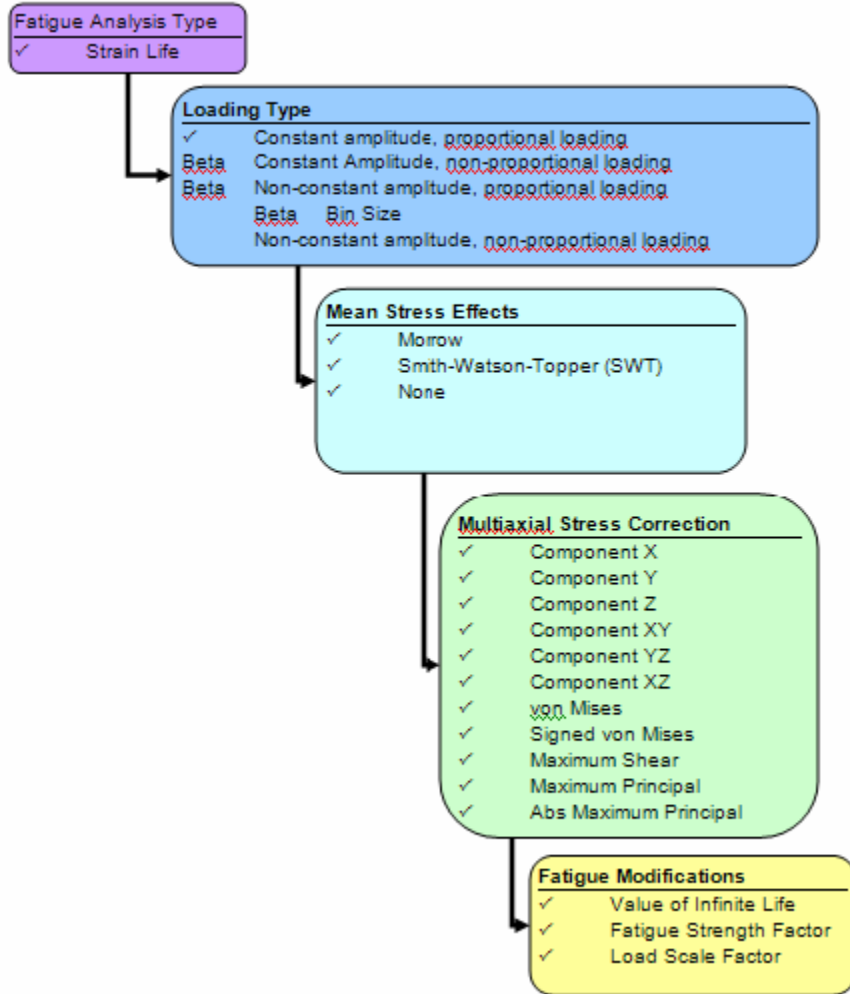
Fatigue Analysis Type
✓ Strain Life

Loading Type
✓ Constant amplitude, proportional loading
Beta Constant Amplitude, non-proportional loading
Beta Non-constant amplitude, proportional loading
Beta Bin Size
Non-constant amplitude, non-proportional loading

Mean Stress Effects
✓ Morrow
✓ Smith-Watson-Topper (SWT)
✓ None

Multiaxial Stress Correction
✓ Component X
✓ Component Y
✓ Component Z
✓ Component XY
✓ Component YZ
✓ Component XZ
✓ von Mises
✓ Signed von Mises
✓ Maximum Shear
✓ Maximum Principal
✓ Abs Maximum Principal

Fatigue Modifications
✓ Value of Infinite Life
✓ Fatigue Strength Factor
✓ Load Scale Factor